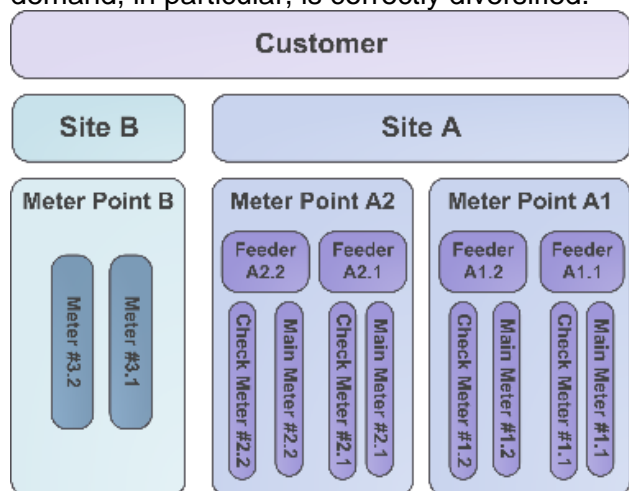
demand, in particular, is correctly diversified.

Customer

Site B

Site A

Meter Point B

Meter #3.2

Meter #3.1

Meter Point A2

Feeder A2.2

Feeder A2.1

Check Meter #2.2

Main Meter #2.2

Check Meter #2.1

Main Meter #2.1

Meter Point A1

Feeder A1.2

Feeder A1.1

Check Meter #1.2

Main Meter #1.2

Check Meter #1.1

Main Meter #1.1